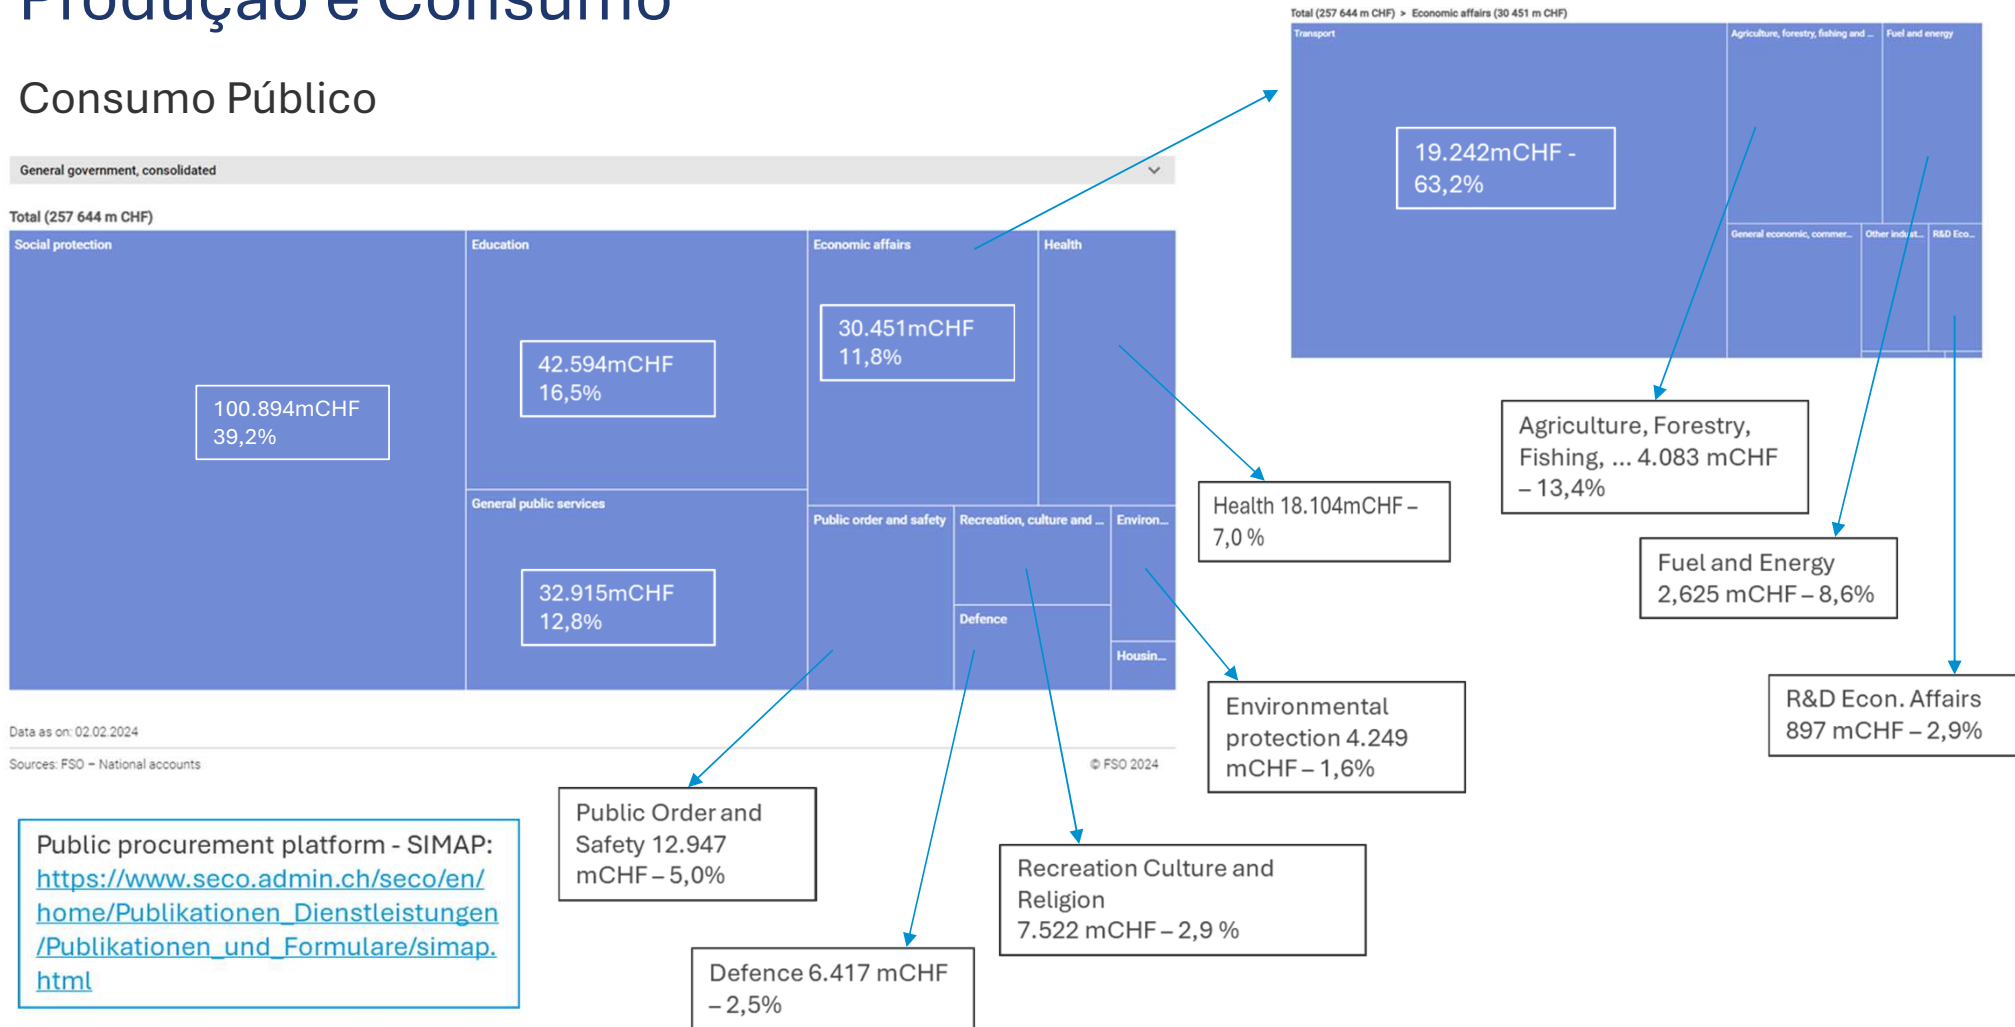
Produção e Consumo

Consumo Público

General government, consolidated

Total (257 644 m CHF)

Social protection

100.894mCHF 39,2%

Education

42.594mCHF 16,5%

General public services

32.915mCHF 12,8%

Economic affairs

30.451mCHF 11,8%

Health

Public order and safety

Recreation, culture and ...

Environ...

Defence

Housin...

Data as on: 02.02.2024

Sources: FSO – National accounts

© FSO 2024

Total (257 644 m CHF) > Economic affairs (30 451 m CHF)

Transport

19.242mCHF - 63,2%

Agriculture, forestry, fishing and ...

Fuel and energy

General economic, commer...

Other indust...

R&D Eco...

Health 18.104mCHF – 7,0 %

Agriculture, Forestry, Fishing, ... 4.083 mCHF – 13,4%

Fuel and Energy 2,625 mCHF – 8,6%

R&D Econ. Affairs 897 mCHF – 2,9%

Environmental protection 4.249 mCHF – 1,6%

Public Order and Safety 12.947 mCHF – 5,0%

Recreation Culture and Religion 7.522 mCHF – 2,9 %

Defence 6.417 mCHF – 2,5%

Public procurement platform - SIMAP: https://www.seco.admin.ch/seco/en/home/Publikationen_Dienstleistungen/Publikationen_und_Formulare/simap.html